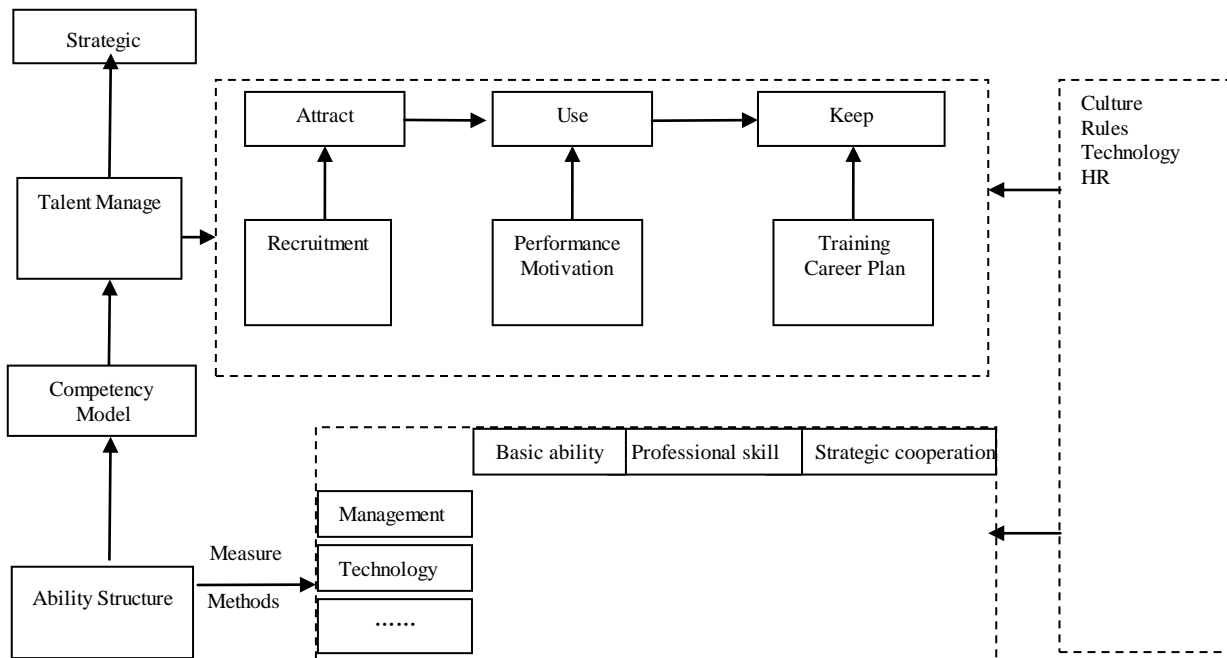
Strategic

Talent Manage

Competency Model

Ability Structure

Attract

Use

Keep

Recruitment

Performance Motivation

Training Career Plan

Culture
Rules
Technology
HR

Basic ability

Professional skill

Strategic cooperation

Management

Technology

……

Measure

Methods